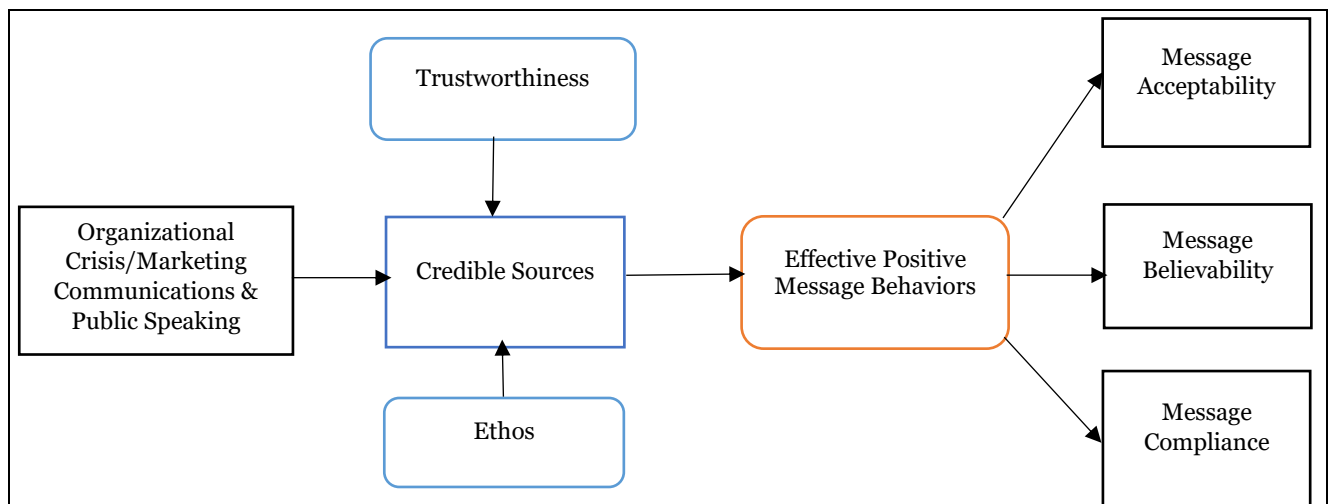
Trustworthiness

Organizational Crisis/Marketing Communications & Public Speaking

Credible Sources

Ethos

Effective Positive Message Behaviors

Message Acceptability

Message Believability

Message Compliance